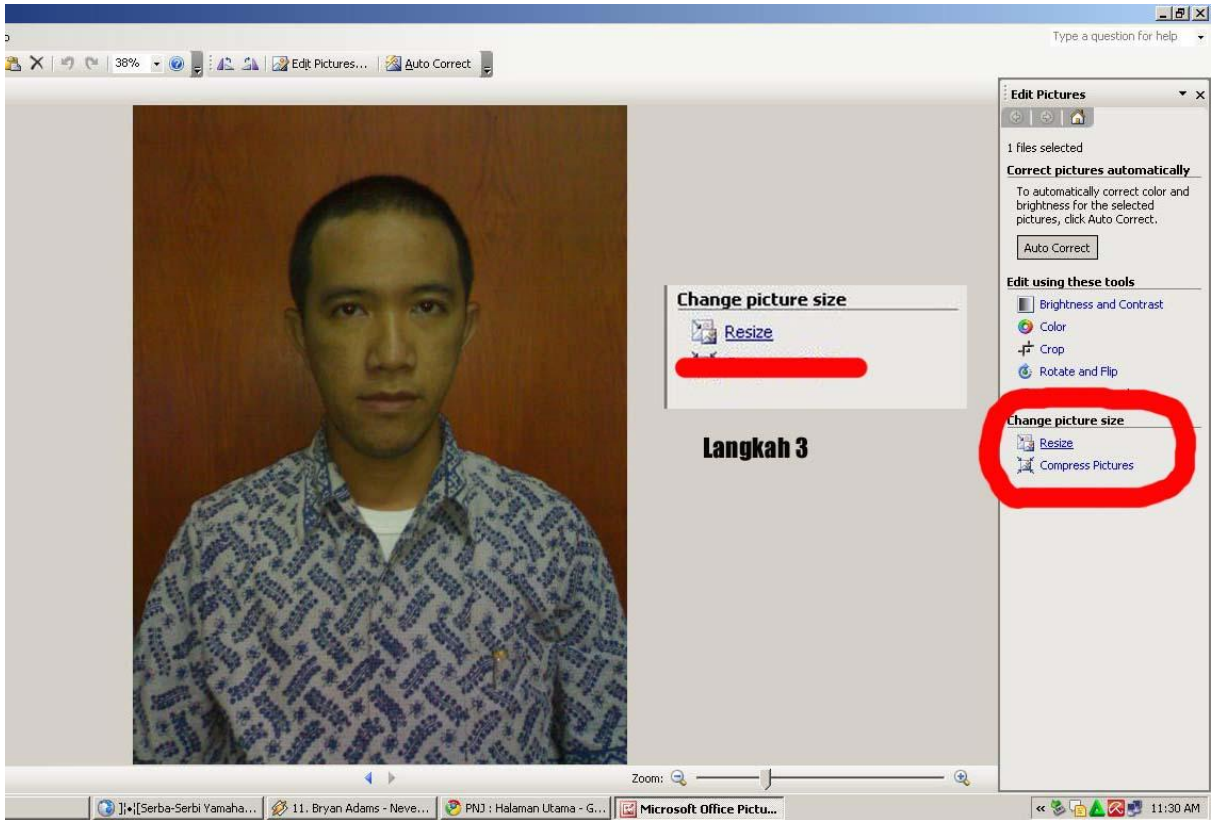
Type a question for help

38%

Edit Pictures...

Auto Correct

Edit Pictures

1 files selected

Correct pictures automatically

To automatically correct color and brightness for the selected pictures, click Auto Correct.

Auto Correct

Edit using these tools

Brightness and Contrast

Color

Crop

Rotate and Flip

Change picture size

Resize

Compress Pictures

Change picture size

Resize

Langkah 3

Zoom:

]|•|[Serba-Serbi Yamaha...

11. Bryan Adams - Neve...

PNJ : Halaman Utama - G...

Microsoft Office Pictu...

11:30 AM